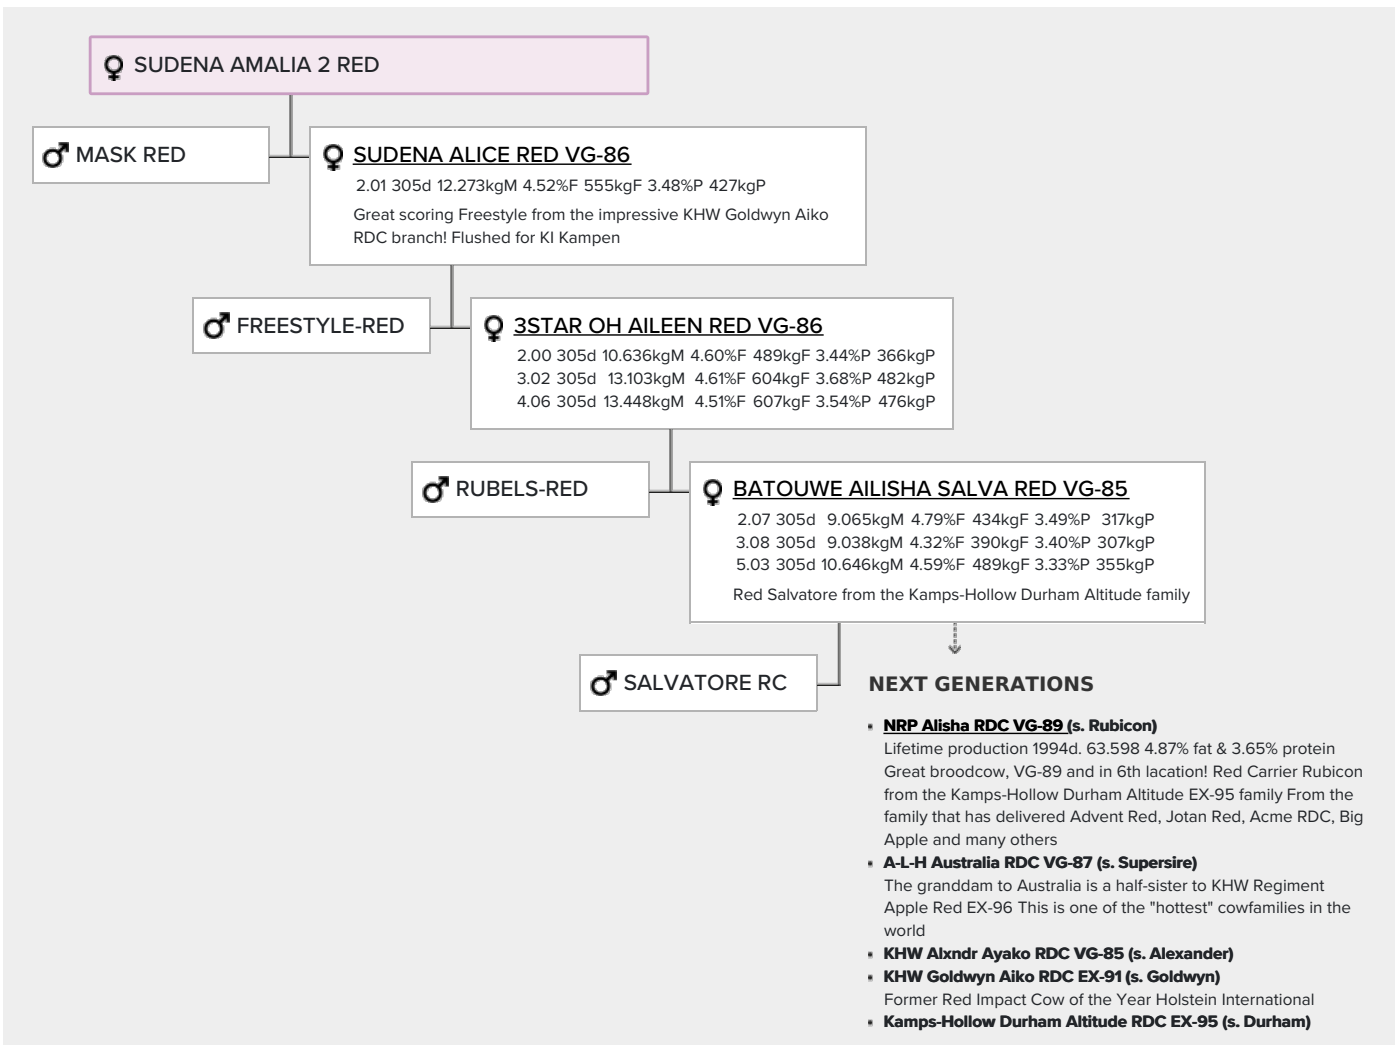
♀ SUDENA AMALIA 2 RED

♂ MASK RED

♀ SUDENA ALICE RED VG-86
2.01 305d 12.273kgM 4.52%F 555kgF 3.48%P 427kgP
Great scoring Freestyle from the impressive KHW Goldwyn Aiko RDC branch! Flushed for KI Kampen

♂ FREESTYLE-RED

♀ 3STAR OH AILEEN RED VG-86
2.00 305d 10.636kgM 4.60%F 489kgF 3.44%P 366kgP
3.02 305d 13.103kgM 4.61%F 604kgF 3.68%P 482kgP
4.06 305d 13.448kgM 4.51%F 607kgF 3.54%P 476kgP

♂ RUBELS-RED

♀ BATOUWE AILISHA SALVA RED VG-85
2.07 305d 9.065kgM 4.79%F 434kgF 3.49%P 317kgP
3.08 305d 9.038kgM 4.32%F 390kgF 3.40%P 307kgP
5.03 305d 10.646kgM 4.59%F 489kgF 3.33%P 355kgP
Red Salvatore from the Kamps-Hollow Durham Altitude family

♂ SALVATORE RC

NEXT GENERATIONS

- NRP Alisha RDC VG-89 (s. Rubicon)
Lifetime production 1994d. 63.598 4.87% fat & 3.65% protein Great broodcow, VG-89 and in 6th lacation! Red Carrier Rubicon from the Kamps-Hollow Durham Altitude EX-95 family From the family that has delivered Advent Red, Jotan Red, Acme RDC, Big Apple and many others
- A-L-H Australia RDC VG-87 (s. Supersire)
The granddam to Australia is a half-sister to KHW Regiment Apple Red EX-96 This is one of the "hottest" cowfamilies in the world
- KHW Alxndr Ayako RDC VG-85 (s. Alexander)
- KHW Goldwyn Aiko RDC EX-91 (s. Goldwyn)
Former Red Impact Cow of the Year Holstein International
- Kamps-Hollow Durham Altitude RDC EX-95 (s. Durham)